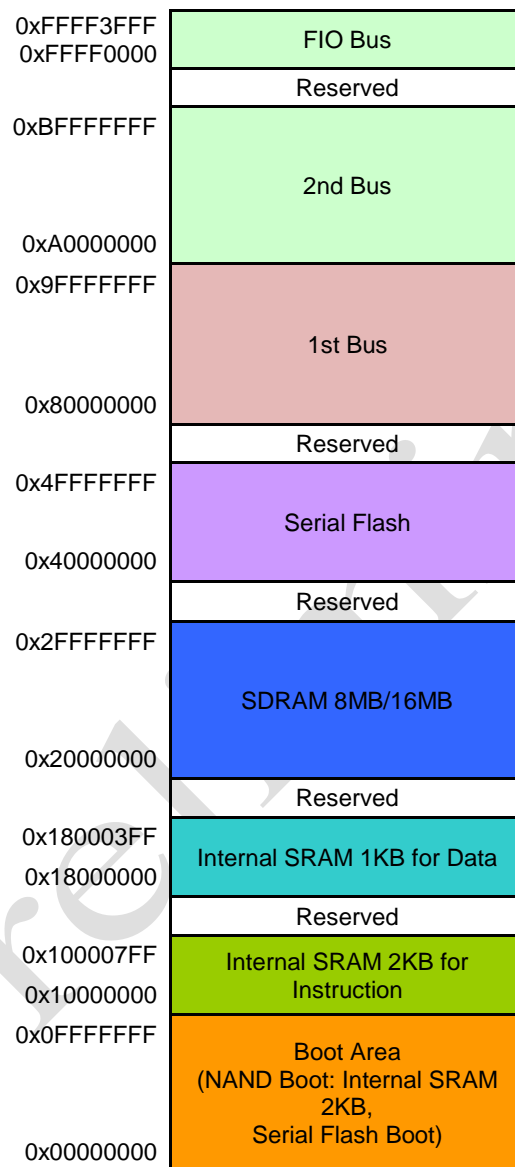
0xFFFF3FFF
0xFFFF0000

FIO Bus

Reserved

0xBFFFFFFF

2nd Bus

0xA0000000
0x9FFFFFFF

1st Bus

0x80000000

Reserved

0x4FFFFFFF

Serial Flash

0x40000000

Reserved

0x2FFFFFFF

SDRAM 8MB/16MB

0x20000000

Reserved

0x180003FF
0x18000000

Internal SRAM 1KB for Data

Reserved

0x100007FF
0x10000000

Internal SRAM 2KB for Instruction

0x0FFFFFFF

Boot Area
(NAND Boot: Internal SRAM 2KB,
Serial Flash Boot)

0x00000000